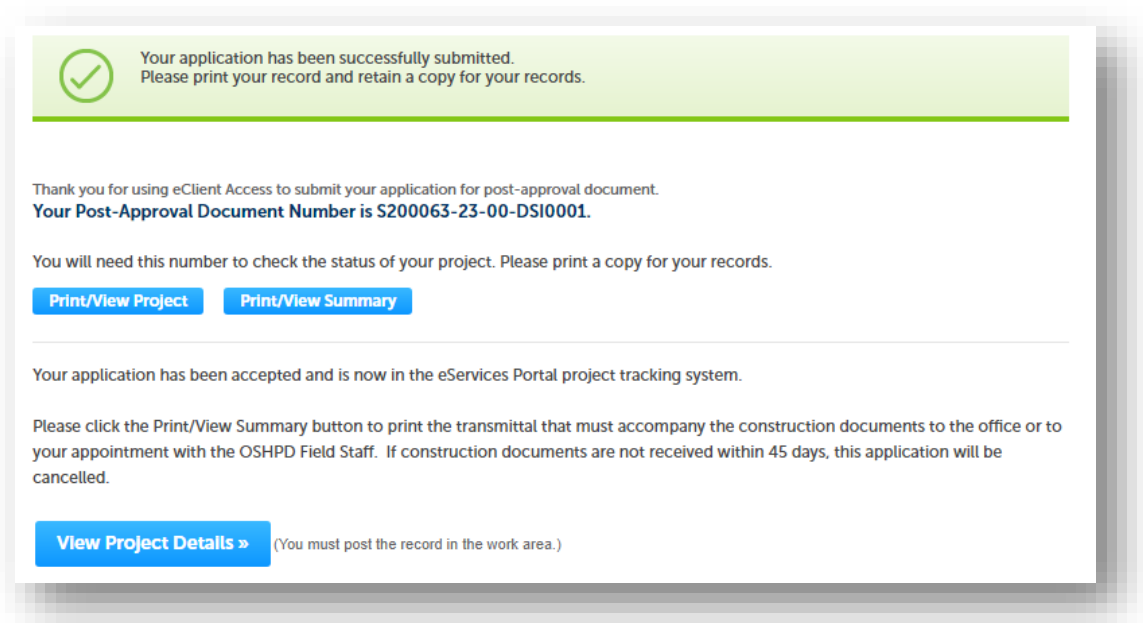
Your application has been successfully submitted.
Please print your record and retain a copy for your records.

Thank you for using eClient Access to submit your application for post-approval document.
Your Post-Approval Document Number is S200063-23-00-DSI0001.

You will need this number to check the status of your project. Please print a copy for your records.

Print/View Project Print/View Summary

Your application has been accepted and is now in the eServices Portal project tracking system.

Please click the Print/View Summary button to print the transmittal that must accompany the construction documents to the office or to your appointment with the OSHPD Field Staff. If construction documents are not received within 45 days, this application will be cancelled.

View Project Details » (You must post the record in the work area.)